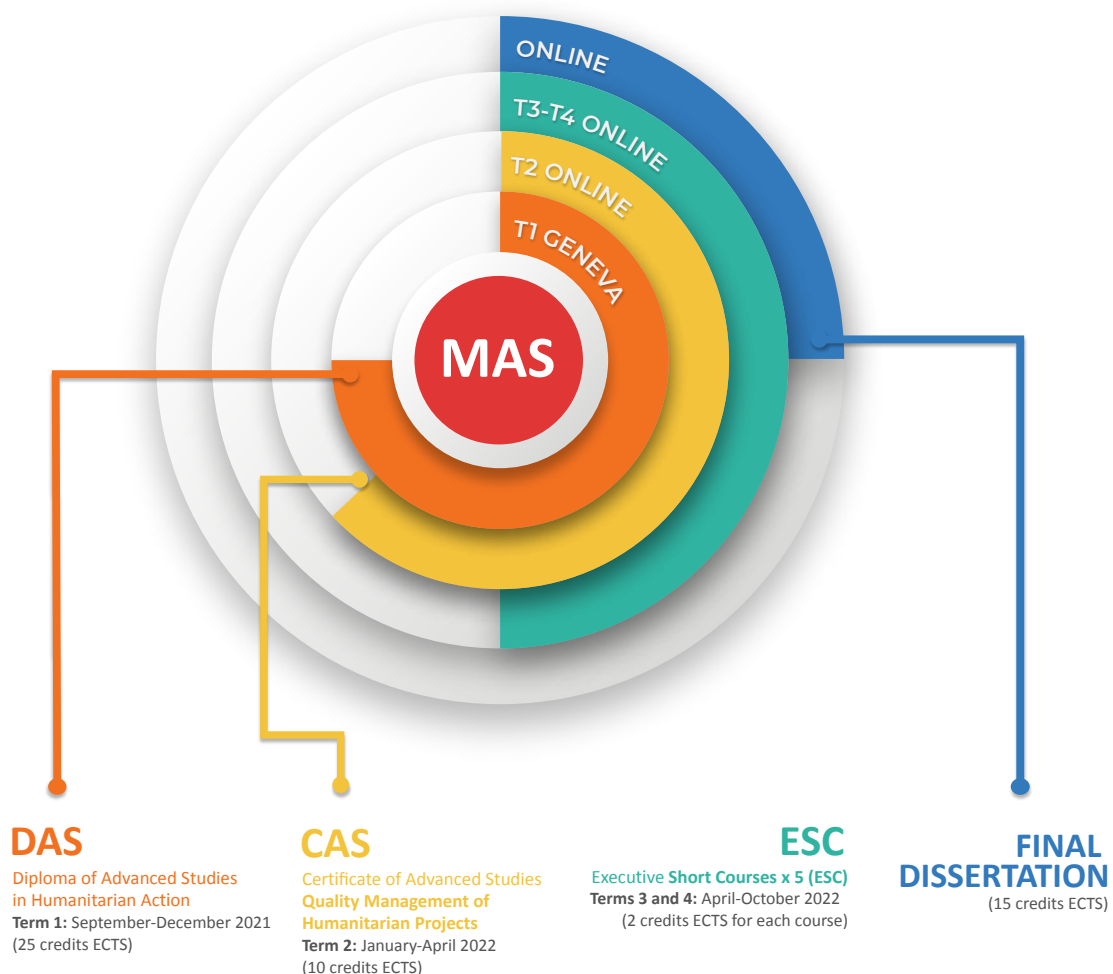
ONLINE

T3-T4 ONLINE

T2 ONLINE

T1 GENEVA

MAS

DAS
Diploma of Advanced Studies in Humanitarian Action
Term 1: September-December 2021
(25 credits ECTS)

CAS
Certificate of Advanced Studies
Quality Management of Humanitarian Projects
Term 2: January-April 2022
(10 credits ECTS)

ESC
Executive Short Courses x 5 (ESC)
Terms 3 and 4: April-October 2022
(2 credits ECTS for each course)

FINAL DISSERTATION
(15 credits ECTS)